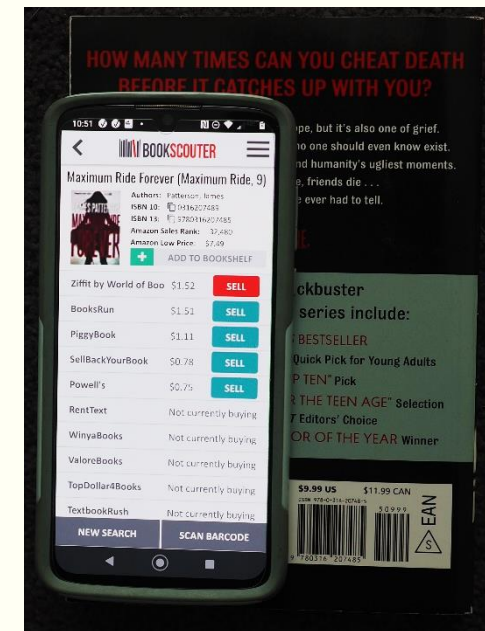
HOW MANY TIMES CAN YOU CHEAT DEATH BEFORE IT CATCHES UP WITH YOU?

10:51

BOOKSCOUTER

Maximum Ride Forever (Maximum Ride, 9)

JAMES PATTERSON
MAXIMUM RIDE FOREVER

Authors: Patterson, James
ISBN 10: 0316207489
ISBN 13: 9780316207485
Amazon Sales Rank: 37,480
Amazon Low Price: $7.49

+ ADD TO BOOKSHELF

| | | |
|---|---|---|
| Ziffit by World of Boo | $1.52 | SELL |
| BooksRun | $1.51 | SELL |
| PiggyBook | $1.11 | SELL |
| SellBackYourBook | $0.78 | SELL |
| Powell's | $0.75 | SELL |
| RentText | Not currently buying | |
| WinyaBooks | Not currently buying | |
| ValoreBooks | Not currently buying | |
| TopDollar4Books | Not currently buying | |
| TextbookRush | Not currently buying | |

NEW SEARCH
SCAN BARCODE

...pe, but it's also one of grief. ...no one should even know exist. ...nd humanity's ugliest moments. ...e, friends die . . . ...e ever had to tell.

...ckbuster ...series include:
...BESTSELLER
...Quick Pick for Young Adults
...P TEN" Pick
...R THE TEEN AGE" Selection
...T Editors' Choice
...OR OF THE YEAR Winner

$9.99 US
$11.99 CAN
ISBN 978-0-316-20748-5
50999
EAN
9 780316 207485